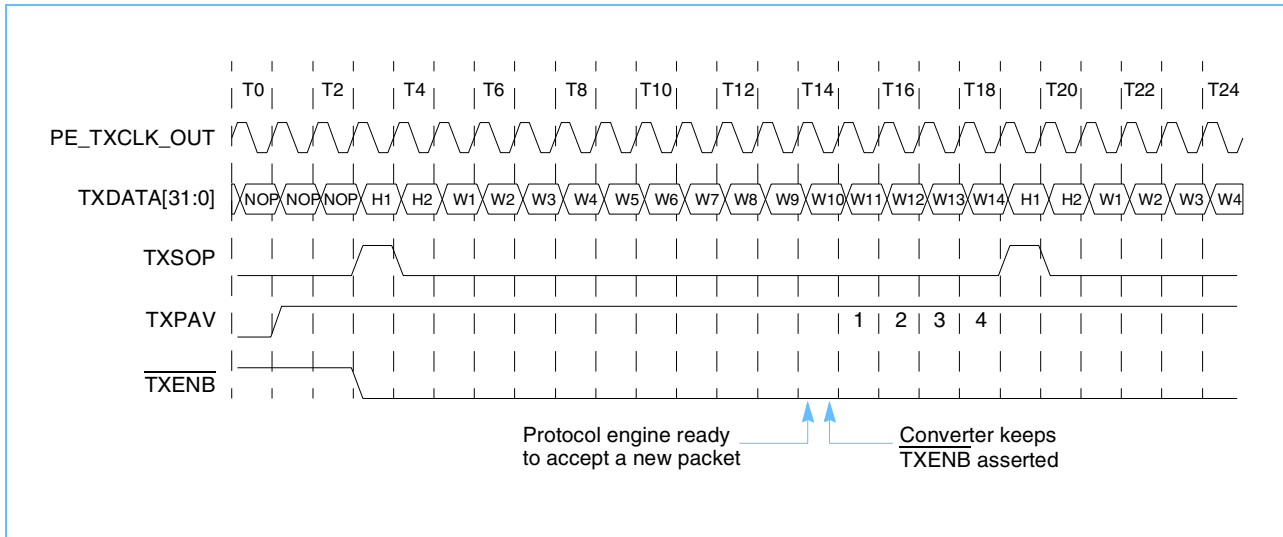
T0 T2 T4 T6 T8 T10 T12 T14 T16 T18 T20 T22 T24

PE_TXCLK_OUT

TXDATA[31:0]

NOP NOP NOP H1 H2 W1 W2 W3 W4 W5 W6 W7 W8 W9 W10 W11 W12 W13 W14 H1 H2 W1 W2 W3 W4

TXSOP

TXPAV

1 2 3 4

$\overline{\text{TXENB}}$

Protocol engine ready to accept a new packet

Converter keeps $\overline{\text{TXENB}}$ asserted